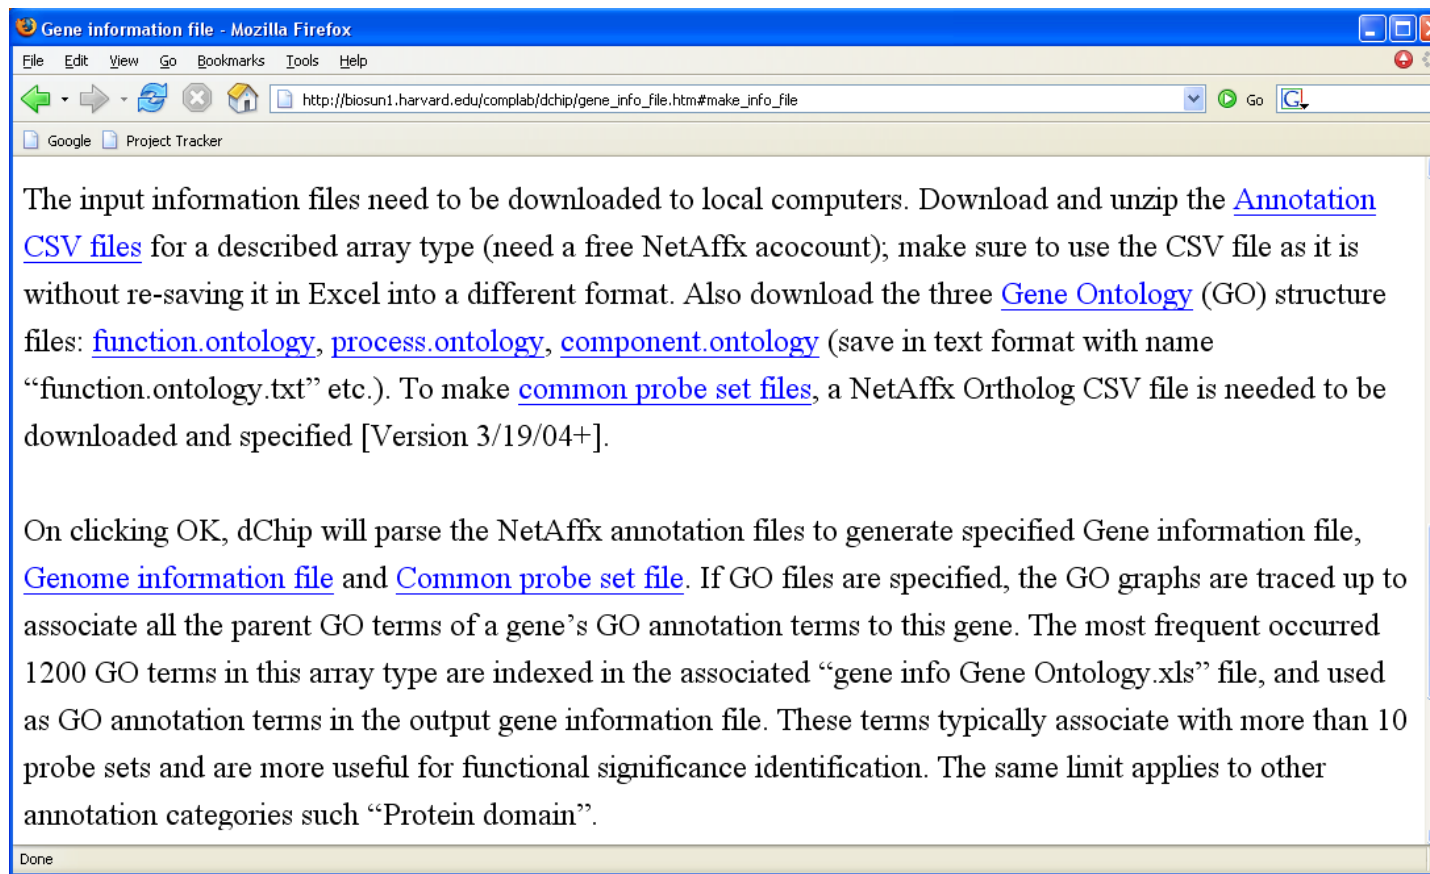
Gene information file - Mozilla Firefox

File Edit View Go Bookmarks Tools Help

http://biosun1.harvard.edu/complab/dchip/gene_info_file.htm#make_info_file

Go

Google Project Tracker

The input information files need to be downloaded to local computers. Download and unzip the Annotation CSV files for a described array type (need a free NetAffx acocount); make sure to use the CSV file as it is without re-saving it in Excel into a different format. Also download the three Gene Ontology (GO) structure files: function.ontology, process.ontology, component.ontology (save in text format with name "function.ontology.txt" etc.). To make common probe set files, a NetAffx Ortholog CSV file is needed to be downloaded and specified [Version 3/19/04+].

On clicking OK, dChip will parse the NetAffx annotation files to generate specified Gene information file, Genome information file and Common probe set file. If GO files are specified, the GO graphs are traced up to associate all the parent GO terms of a gene's GO annotation terms to this gene. The most frequent occurred 1200 GO terms in this array type are indexed in the associated "gene info Gene Ontology.xls" file, and used as GO annotation terms in the output gene information file. These terms typically associate with more than 10 probe sets and are more useful for functional significance identification. The same limit applies to other annotation categories such "Protein domain".

Done